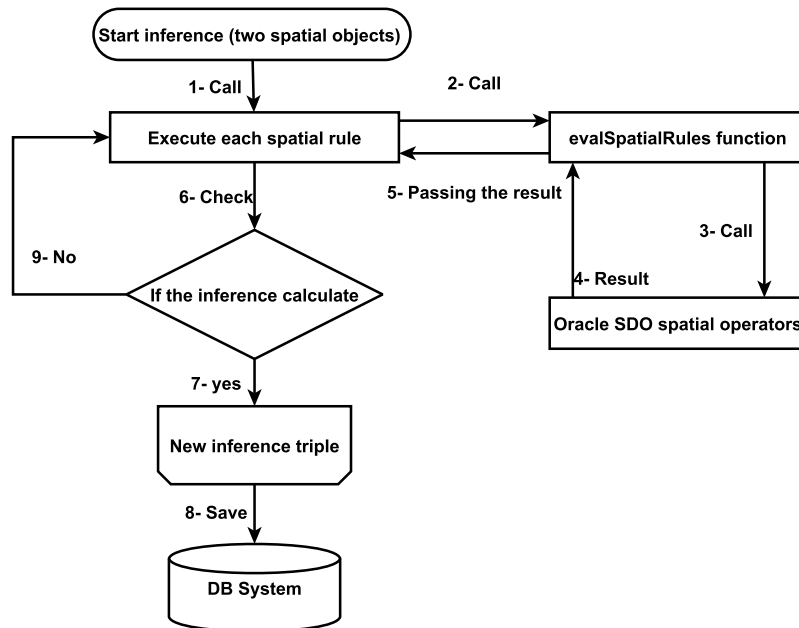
Start inference (two spatial objects)

1- Call

2- Call

Execute each spatial rule

evalSpatialRules function

5- Passing the result

6- Check

3- Call

9- No

4- Result

If the inference calculate

Oracle SDO spatial operators

7- yes

New inference triple

8- Save

DB System